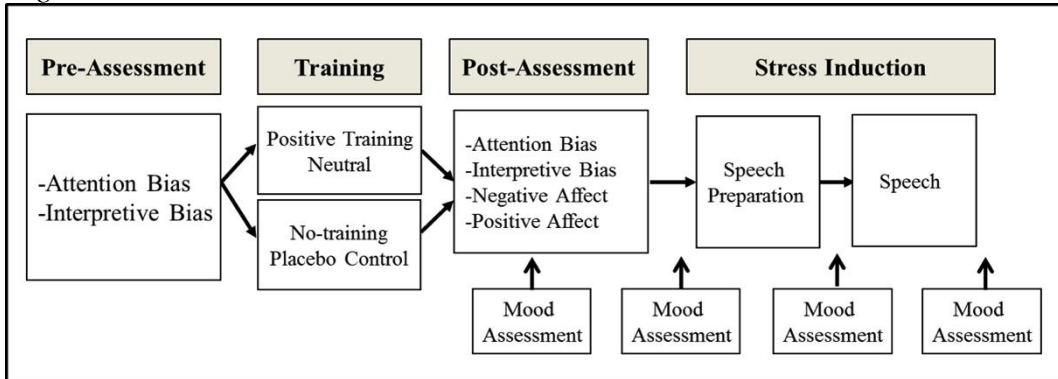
Pre-Assessment

Training

Post-Assessment

Stress Induction

-Attention Bias
-Interpretive Bias

Positive Training
Neutral

No-training
Placebo Control

-Attention Bias
-Interpretive Bias
-Negative Affect
-Positive Affect

Speech Preparation

Speech

Mood Assessment

Mood Assessment

Mood Assessment

Mood Assessment